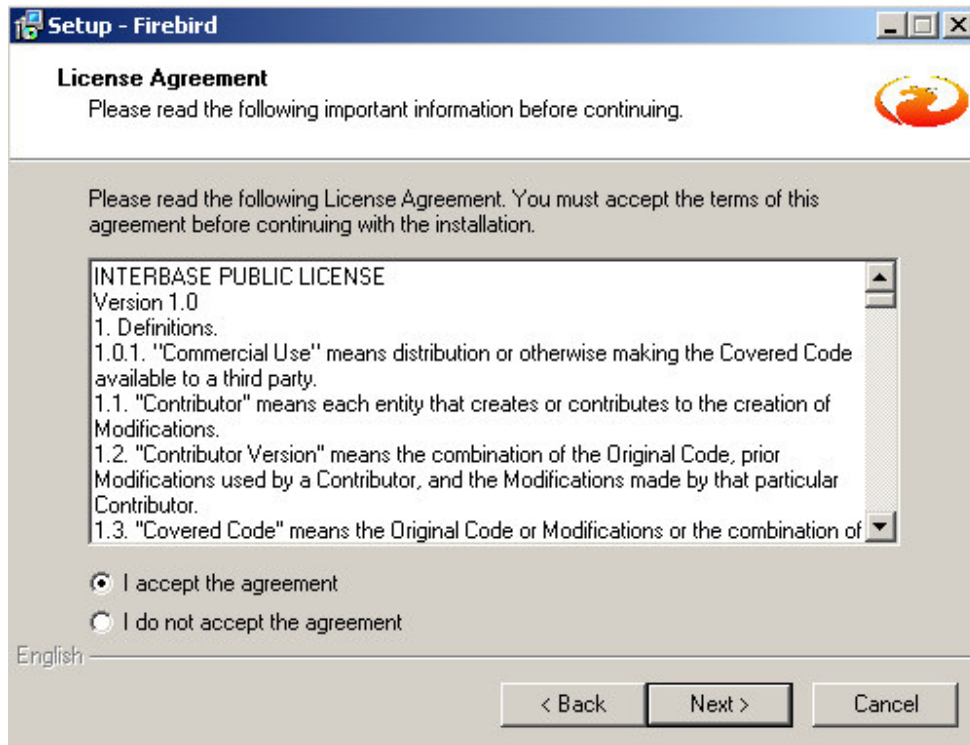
Setup - Firebird

License Agreement
Please read the following important information before continuing.

Please read the following License Agreement. You must accept the terms of this agreement before continuing with the installation.

INTERBASE PUBLIC LICENSE
Version 1.0
1. Definitions.
1.0.1. "Commercial Use" means distribution or otherwise making the Covered Code available to a third party.
1.1. "Contributor" means each entity that creates or contributes to the creation of Modifications.
1.2. "Contributor Version" means the combination of the Original Code, prior Modifications used by a Contributor, and the Modifications made by that particular Contributor.
1.3. "Covered Code" means the Original Code or Modifications or the combination of

I accept the agreement

I do not accept the agreement

English

< Back

Next >

Cancel